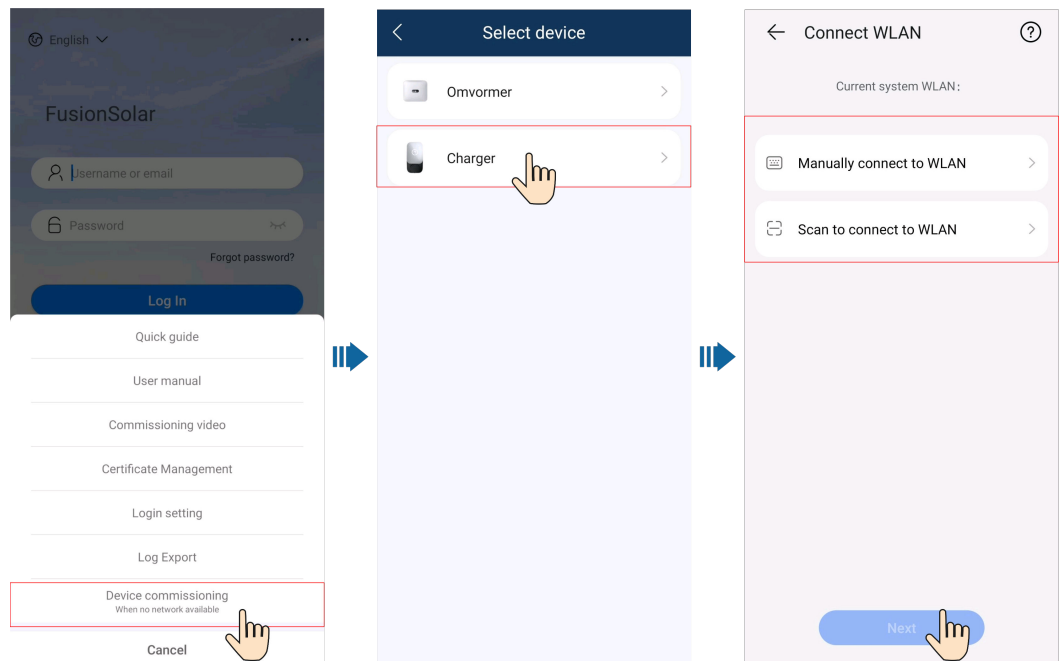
English

FusionSolar

Username or email

Password

Forgot password?

Log In

Quick guide

User manual

Commissioning video

Certificate Management

Login setting

Log Export

Device commissioning
When no network available

Cancel

Select device

Omvormer

Charger

Connect WLAN

Current system WLAN:

Manually connect to WLAN

Scan to connect to WLAN

Next